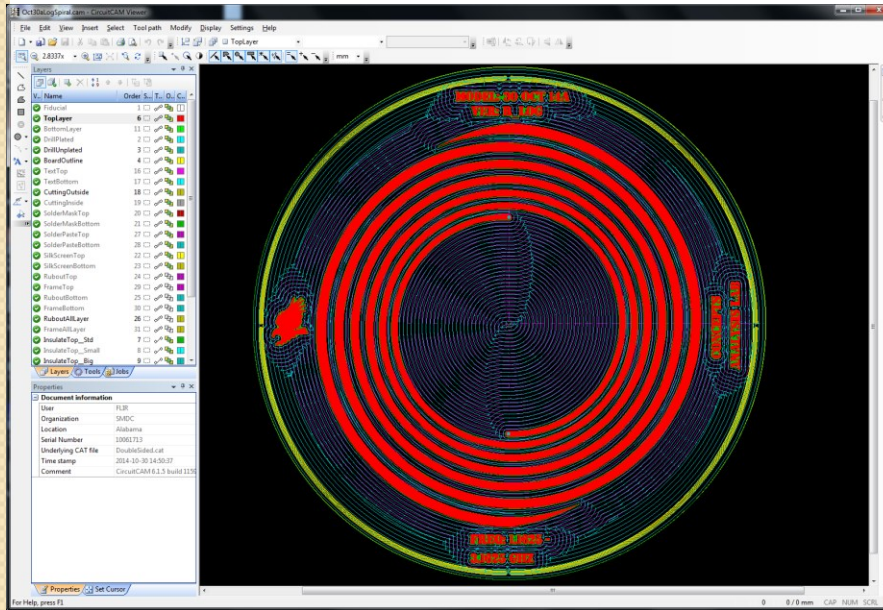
Oct30aLogSpiral.cam - CircuitCAM Viewer

File Edit View Insert Select Tool path Modify Display Settings Help

TopLayer

2.8337x

mm

Layers

V... Name Order S... T... O... C...

Fiducial 1
TopLayer 6
BottomLayer 11
DrillPlated 2
DrillUnplated 3
BoardOutline 4
TextTop 16
TextBottom 17
CuttingOutside 18
CuttingInside 19
SolderMaskTop 20
SolderMaskBottom 21
SolderPasteTop 27
SolderPasteBottom 28
SilkScreenTop 22
SilkScreenBottom 23
RuboutTop 24
FrameTop 29
RuboutBottom 25
FrameBottom 30
RuboutAllLayer 26
FrameAllLayer 31
InsulateTop__Std 7
InsulateTop__Small 8
InsulateTop__Big 9

Layers Tools Jobs

Properties

Document information

| | |
|---|---|
| User | FLIR |
| Organization | SMDC |
| Location | Alabama |
| Serial Number | 10061713 |
| Underlying CAT file | DoubleSided.cat |
| Time stamp | 2014-10-30 14:50:37 |
| Comment | CircuitCAM 6.1.5 build 1158 |

Properties Set Cursor

For Help, press F1

0 0 / 0 mm CAP NUM SCRL